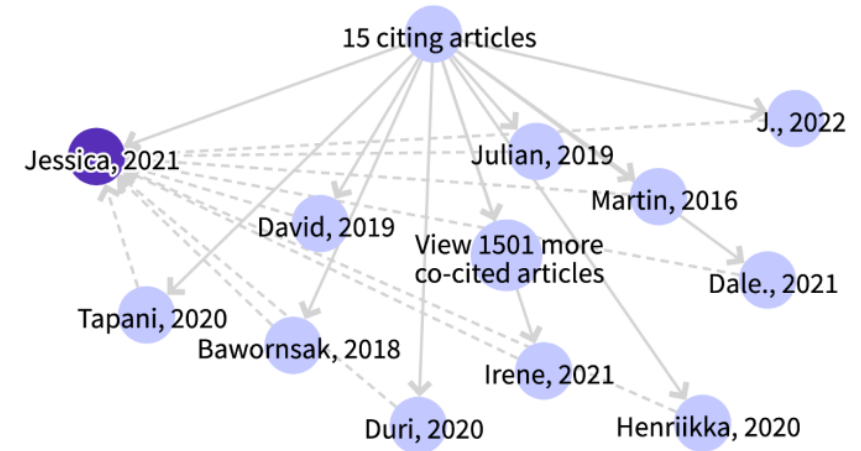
15 citing articles

J., 2022

Jessica, 2021

Julian, 2019

Martin, 2016

David, 2019

View 1501 more co-cited articles

Dale., 2021

Tapani, 2020

Bawornsak, 2018

Irene, 2021

Duri, 2020

Henriikka, 2020